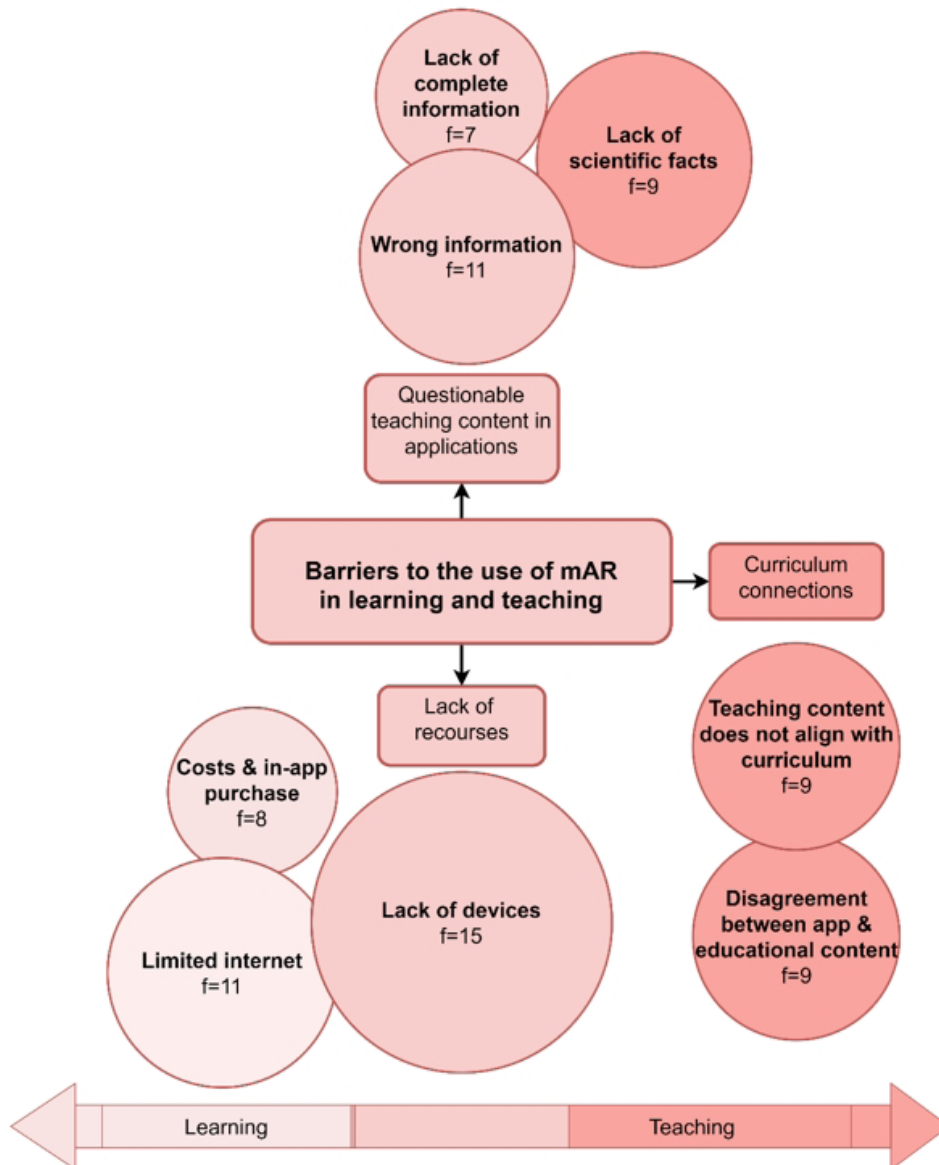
Lack of complete information
f=7

Lack of scientific facts
f=9

Wrong information
f=11

Questionable teaching content in applications

Barriers to the use of mAR in learning and teaching

Curriculum connections

Lack of recourses

Costs & in-app purchase
f=8

Teaching content does not align with curriculum
f=9

Lack of devices
f=15

Limited internet
f=11

Disagreement between app & educational content
f=9

Learning

Teaching